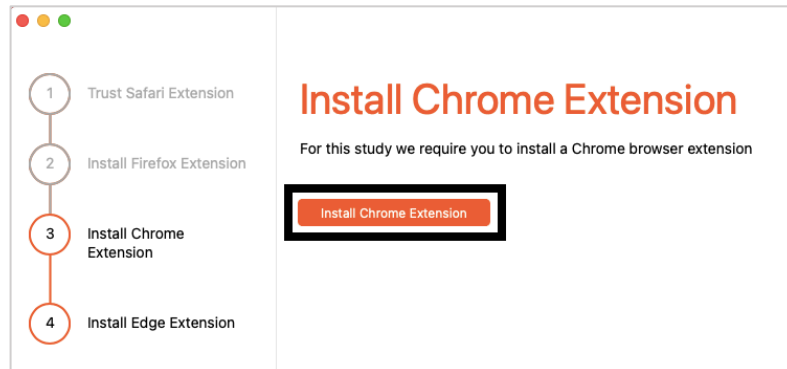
1 Trust Safari Extension

2 Install Firefox Extension

3 Install Chrome Extension

4 Install Edge Extension

Install Chrome Extension

For this study we require you to install a Chrome browser extension

Install Chrome Extension